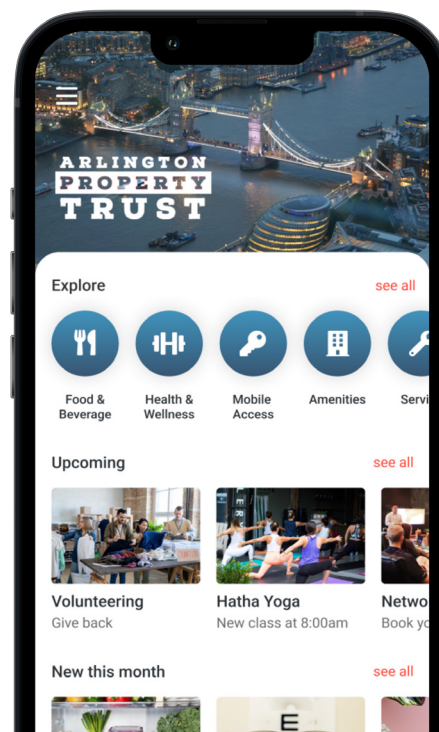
ARLINGTON
PROPERTY
TRUST

Explore
see all

Food & Beverage
Health & Wellness
Mobile Access
Amenities
Servi

Upcoming
see all

Volunteering
Give back

Hatha Yoga
New class at 8:00am

Netwo
Book y

New this month
see all